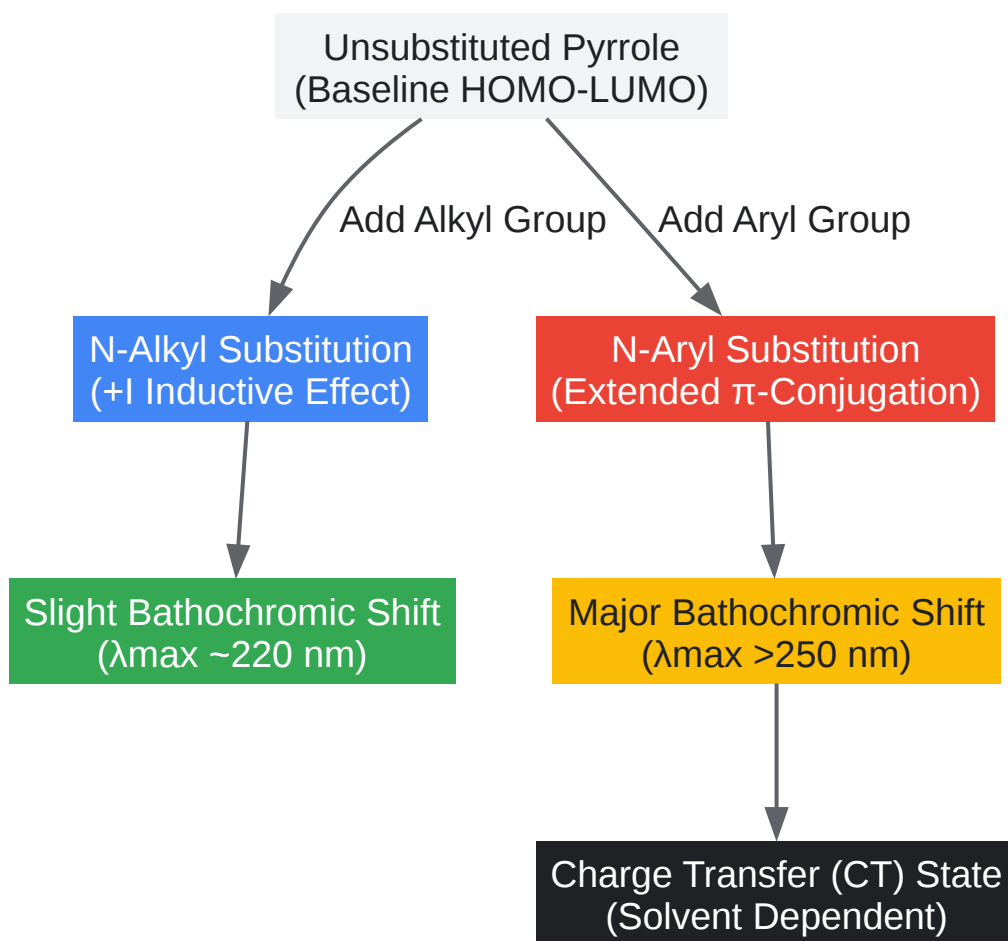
Unsubstituted Pyrrole
(Baseline HOMO-LUMO)

Add Alkyl Group

Add Aryl Group

N-Alkyl Substitution
(+I Inductive Effect)

N-Aryl Substitution
(Extended π-Conjugation)

Slight Bathochromic Shift
(λmax ~220 nm)

Major Bathochromic Shift
(λmax >250 nm)

Charge Transfer (CT) State
(Solvent Dependent)